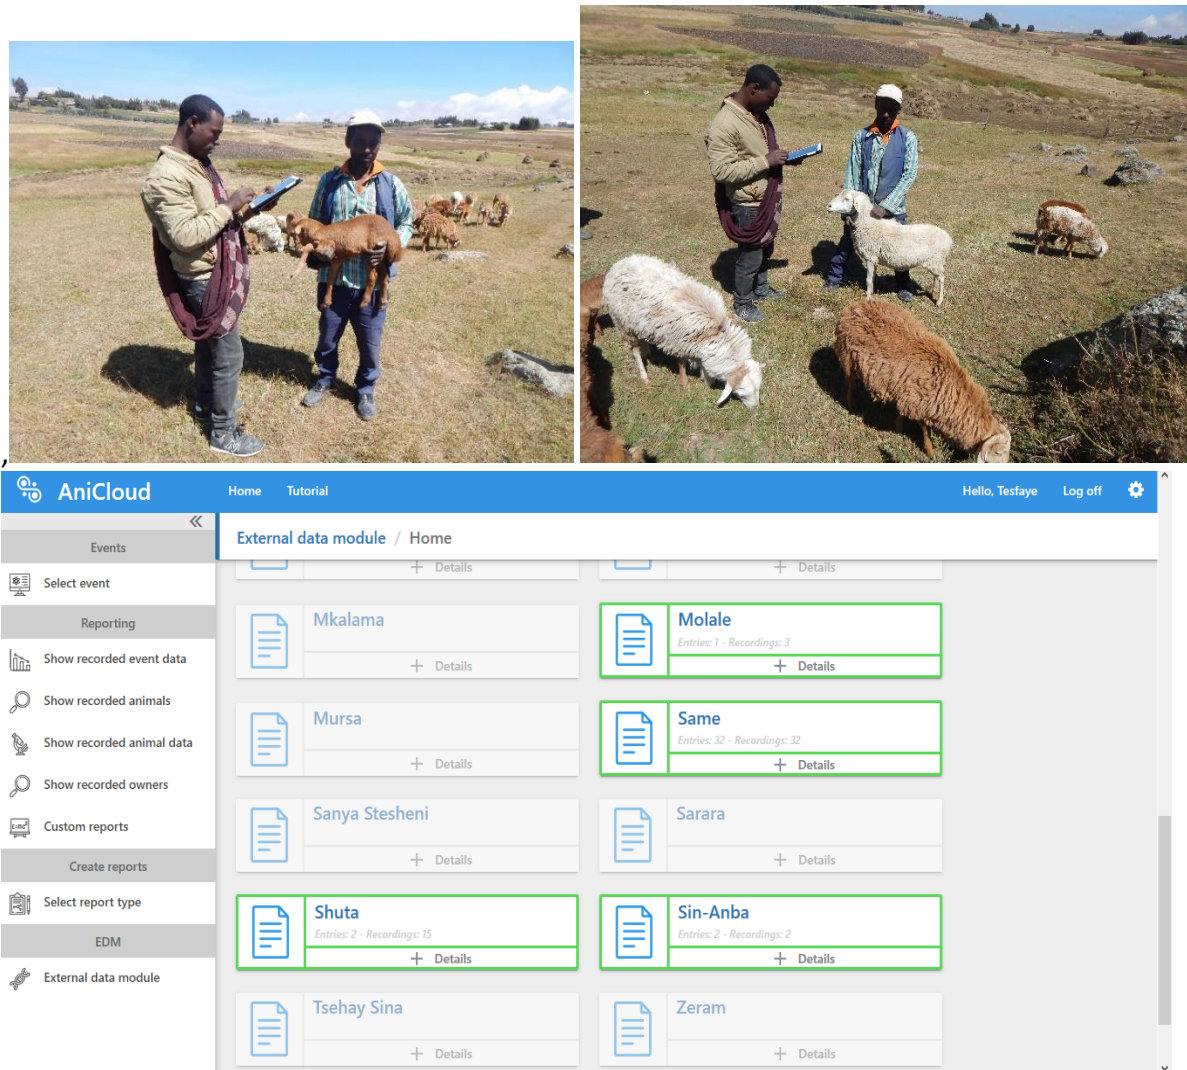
,

AniCloud Home Tutorial Hello, Tesfaye Log off

«

Events

Select event

Reporting

Show recorded event data

Show recorded animals

Show recorded animal data

Show recorded owners

Custom reports

Create reports

Select report type

EDM

External data module

External data module / Home

+ Details

+ Details

Mkalama

+ Details

Molale

Entries: 1 - Recordings: 3

+ Details

Mursa

+ Details

Same

Entries: 32 - Recordings: 32

+ Details

Sanya Stesheni

+ Details

Sarara

+ Details

Shuta

Entries: 2 - Recordings: 15

+ Details

Sin-Anba

Entries: 2 - Recordings: 2

+ Details

Tsehay Sina

+ Details

Zeram

+ Details